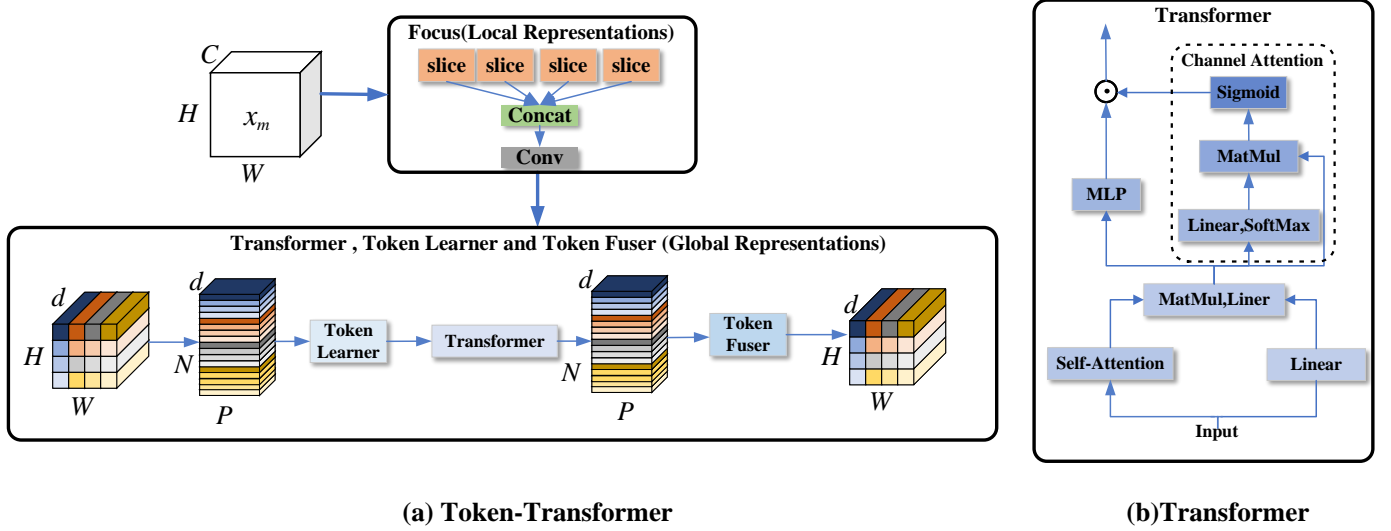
Focus(Local Representations)

slice slice slice slice

Concat

Conv

C

H

$x_m$

W

Transformer , Token Learner and Token Fuser (Global Representations)

d

H

W

d

N

P

Token Learner

Transformer

d

N

P

Token Fuser

d

H

W

(a) Token-Transformer

Transformer

Channel Attention

$\odot$

Sigmoid

MatMul

MLP

Linear,SoftMax

MatMul,Liner

Self-Attention

Linear

Input

(b)Transformer